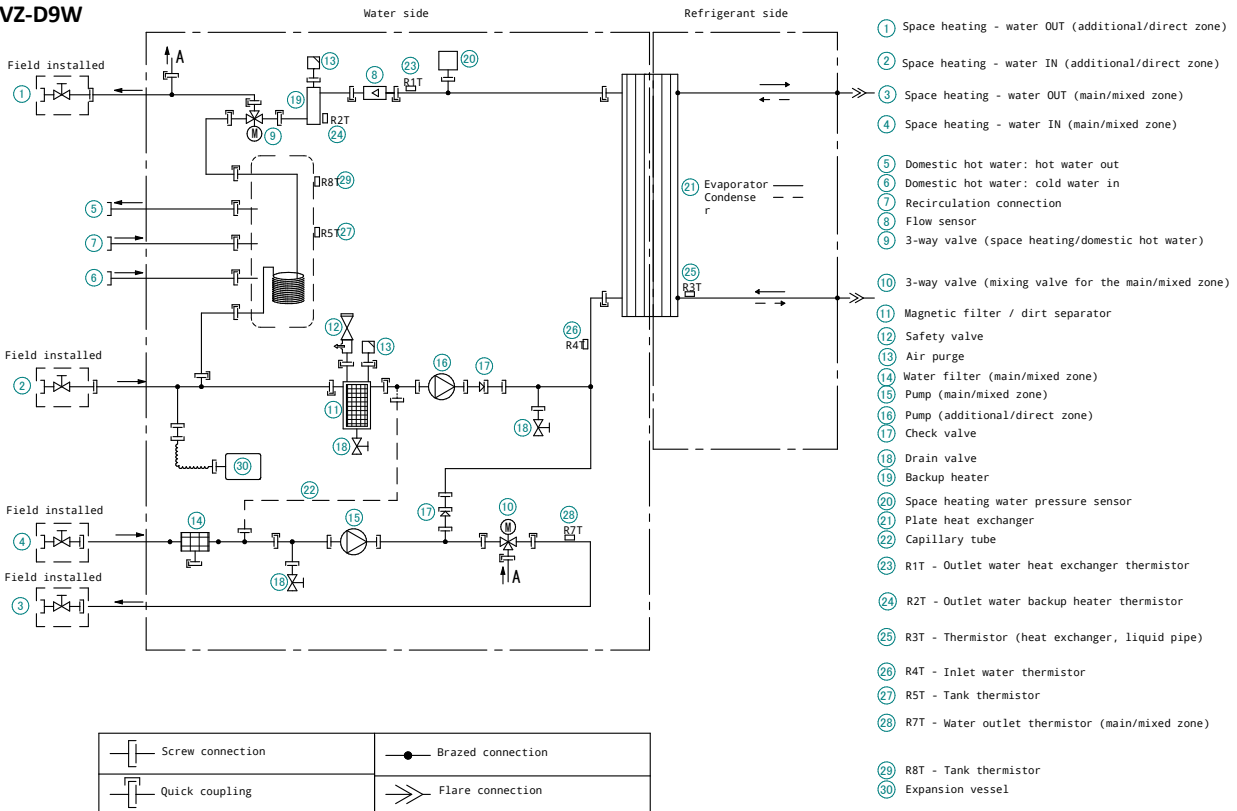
VZ-D9W

Water side

Refrigerant side

A

Field installed

1

13

8

23
R1T

20

19

R2T

9

24

M

R8T 29

5

R5T 27

7

6

21 Evaporator
Condense
r

25
R3T

12

26
R4T

13

Field installed

2

16

17

11

18

18

30

22

Field installed

4

14

15

17

10

M

28
R7T

Field installed

3

18

A

Screw connection

Brazed connection

Quick coupling

Flare connection

1 Space heating - water OUT (additional/direct zone)
2 Space heating - water IN (additional/direct zone)
3 Space heating - water OUT (main/mixed zone)
4 Space heating - water IN (main/mixed zone)

5 Domestic hot water: hot water out
6 Domestic hot water: cold water in
7 Recirculation connection
8 Flow sensor
9 3-way valve (space heating/domestic hot water)

10 3-way valve (mixing valve for the main/mixed zone)

11 Magnetic filter / dirt separator
12 Safety valve
13 Air purge
14 Water filter (main/mixed zone)
15 Pump (main/mixed zone)
16 Pump (additional/direct zone)
17 Check valve

18 Drain valve
19 Backup heater

20 Space heating water pressure sensor
21 Plate heat exchanger
22 Capillary tube

23 R1T - Outlet water heat exchanger thermistor

24 R2T - Outlet water backup heater thermistor

25 R3T - Thermistor (heat exchanger, liquid pipe)

26 R4T - Inlet water thermistor
27 R5T - Tank thermistor

28 R7T - Water outlet thermistor (main/mixed zone)

29 R8T - Tank thermistor
30 Expansion vessel